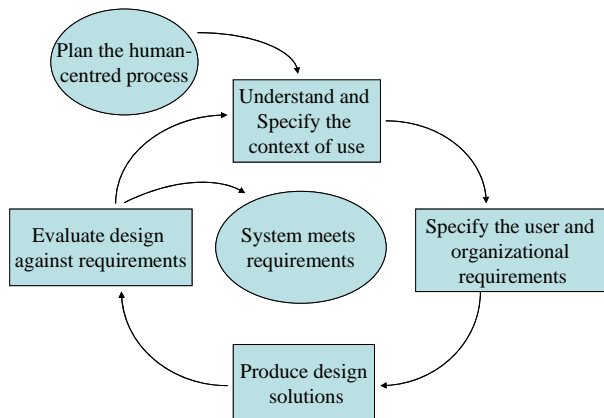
Plan the human-centred process

Understand and Specify the context of use

Specify the user and organizational requirements

Produce design solutions

Evaluate design against requirements

System meets requirements